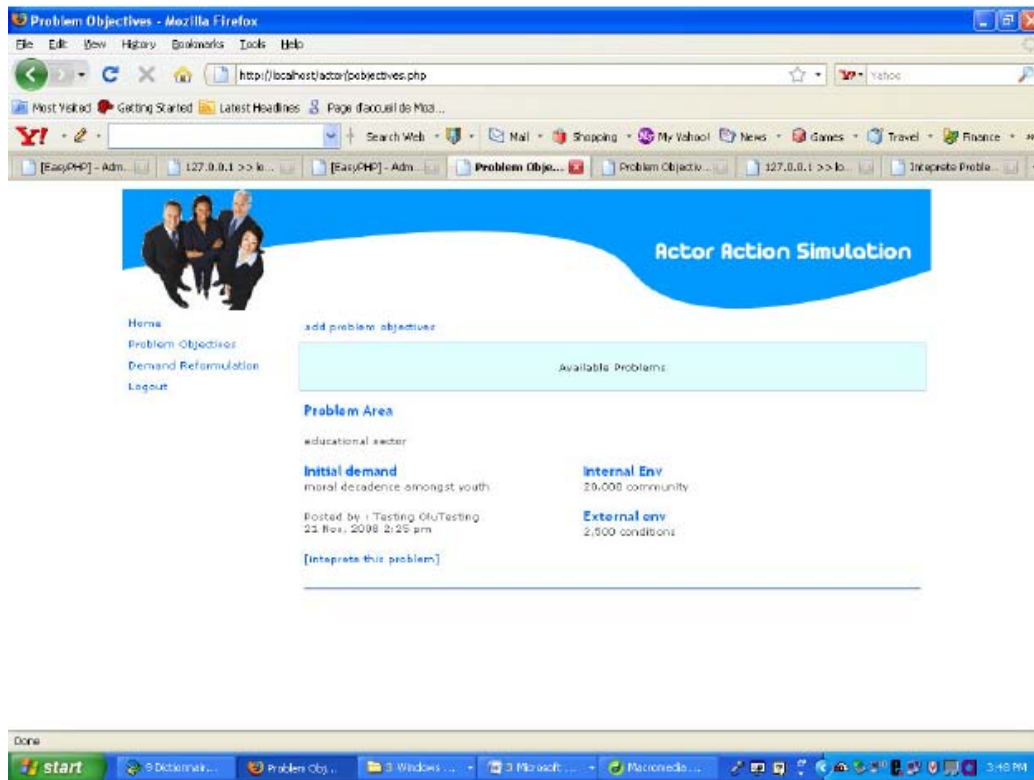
Problem Objectives - Mozilla Firefox

File Edit View History Bookmarks Tools Help

http://localhost/actor/pobjectives.php

Yahoo

Most Visited Getting Started Latest Headlines Page d'accueil de Moz...

Y! Search Web Mail Shopping My Yahoo! News Games Travel Finance »

[EasyPHP] - Adm... 127.0.0.1 >> lo... [EasyPHP] - Adm... Problem Obje... Problem Objectiv... 127.0.0.1 >> lo... Intaprete Proble...

Actor Action Simulation

Home
Problem Objectives
Demand Reformulation
Logout

add problem objectives

Available Problems

Problem Area

educational sector

Initial demand
moral decadence amongst youth

Internal Env
20,000 community

Posted by : Testing OluTesting
21 Nov, 2008 2:29 pm

External env
2,500 conditions

[intaprete this problem]

Done

start 9 Dictionnair... Problem Obj... 3 Windows ... 3 Microsoft ... Macromedia... 3:48 PM